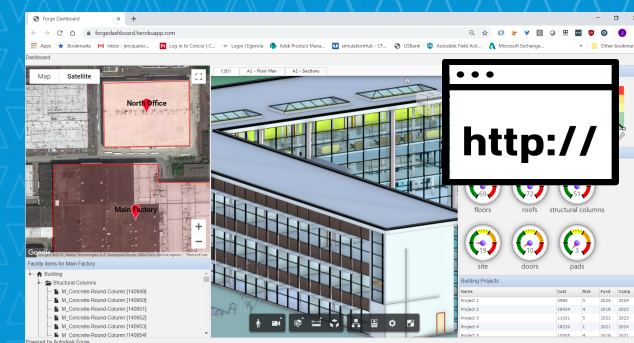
Forge Dashboard
forgedashboard.herokuapp.com
Apps Bookmarks Inbox - jim.quanci... Log in to Concur | C... Login | Egencia Adsk Product Mana... simulationhub - CF... USBank Autodesk Field Acti... Microsoft Exchange... Other bookmarks

Dashboard

Map Satellite

North Office

Main Factory

Google

Facility items for Main Factory

Building
Structural Columns
M_Concrete-Round-Column [140949]
M_Concrete-Round-Column [140950]
M_Concrete-Round-Column [140951]
M_Concrete-Round-Column [140952]
M_Concrete-Round-Column [140953]
M_Concrete-Round-Column [140954]

Powered by Autodesk Forge

{3D} A1 - Floor Plan A2 - Sections

http://

floors roofs structural columns

site doors pads

Building Projects

| Name | Cost | Risk | Fund | Comp |
|---|---|---|---|---|
| Project 1 | 3866 | 3 | 2020 | 2024 |
| Project 2 | 15454 | 4 | 2019 | 2023 |
| Project 3 | 11031 | 5 | 2021 | 2023 |
| Project 4 | 16220 | 1 | 2021 | 2024 |
| Project 5 | 13503 | 4 | 2019 | 2021 |